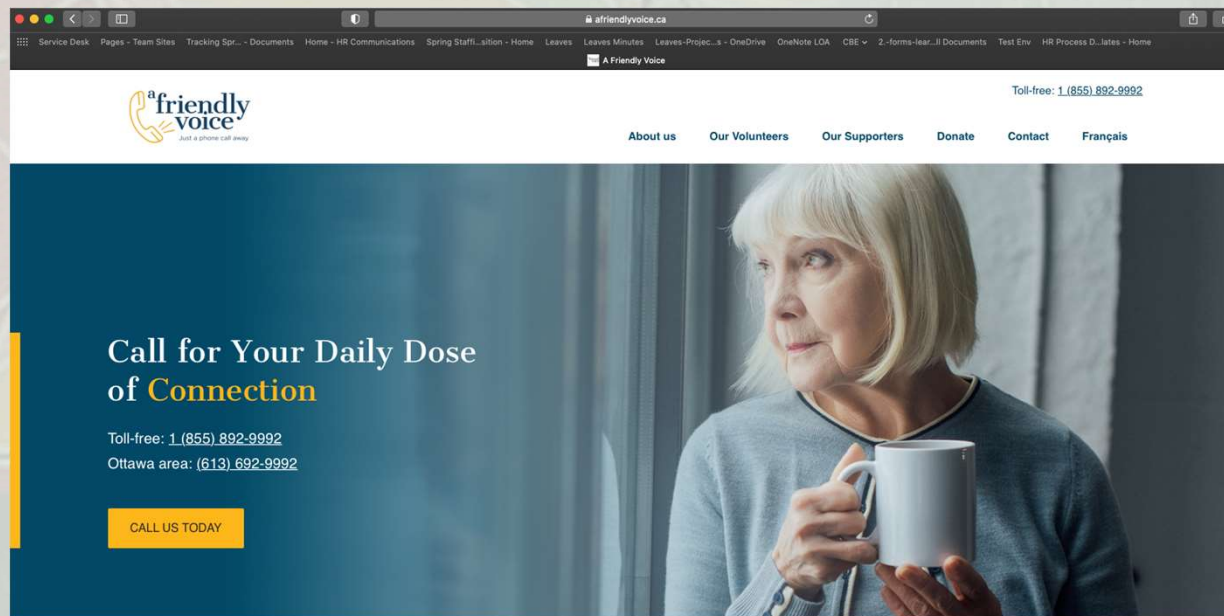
afriendlyvoice.ca

Service Desk Pages - Team Sites Tracking Spr... - Documents Home - HR Communications Spring Staffi...sition - Home Leaves Leaves Minutes Leaves-Projec...s - OneDrive OneNote LOA CBE 2.-forms-lear...ll Documents Test Env HR Process D...lates - Home

A Friendly Voice

a friendly voice
Just a phone call away

Toll-free: 1 (855) 892-9992

About us Our Volunteers Our Supporters Donate Contact Français

Call for Your Daily Dose of Connection

Toll-free: 1 (855) 892-9992
Ottawa area: (613) 692-9992

CALL US TODAY